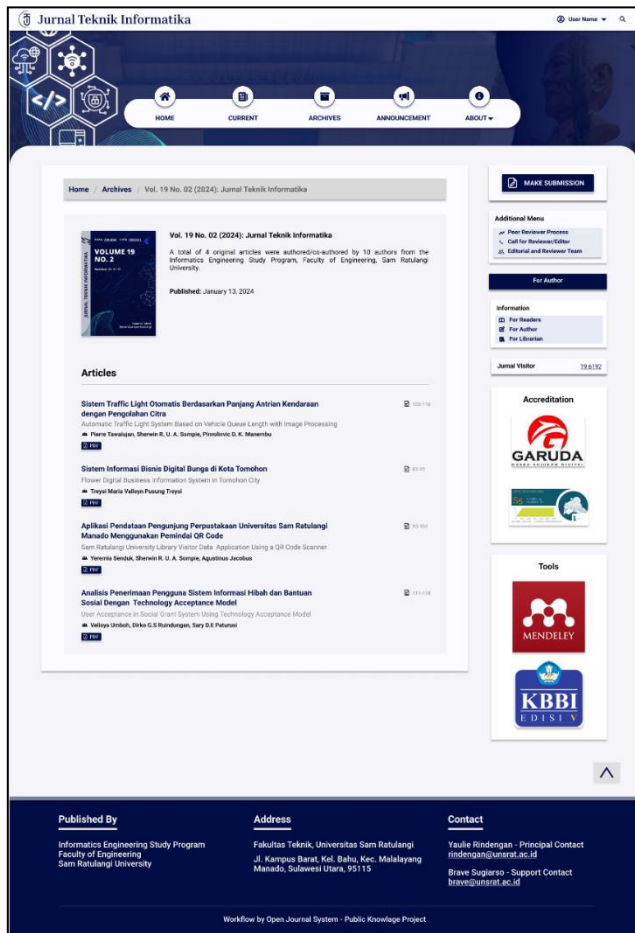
Jurnal Teknik Informatika

User Name

HOME CURRENT ARCHIVES ANNOUNCEMENT ABOUT

Home / Archives / Vol. 19 No. 02 (2024): Jurnal Teknik Informatika

VOLUME 19 NO. 2

JURNAL TEKNIK INFORMATIKA

Vol. 19 No. 02 (2024): Jurnal Teknik Informatika

A total of 4 original articles were authored/co-authored by 10 authors from the Informatics Engineering Study Program, Faculty of Engineering, Sam Ratulangi University.

Published: January 13, 2024

Articles

Sistem Traffic Light Otomatis Berdasarkan Panjang Antrian Kendaraan dengan Pengolahan Citra

Automatic Traffic Light System Based on Vehicle Queue Length with Image Processing

Pierre Tawalujan, Sherwin R. U. A. Sompie, Pinrolinvic D. K. Manembu

PDF

103-110

Sistem Informasi Bisnis Digital Bunga di Kota Tomohon

Flower Digital Business Information System in Tomohon City

Treysi Maria Valleyn Pusung Treysi

PDF

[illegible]

Aplikasi Pendataan Pengunjung Perpustakaan Universitas Sam Ratulangi Manado Menggunakan Pemindai QR Code

Sam Ratulangi University Library Visitor Data Application Using a QR Code Scanner

Yerenia Senduk, Sherwin R. U. A. Sompie, Agustinus Jacobus

PDF

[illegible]

Analisis Penerimaan Pengguna Sistem Informasi Hibah dan Bantuan Sosial Dengan Technology Acceptance Model

User Acceptance in Social Grant System Using Technology Acceptance Model

Velisya Umboh, Dirko G.S Ruindungan, Sary D.E Paturusi

PDF

111-118

MAKE SUBMISSION

Additional Menu
Peer Reviewer Process
Call for Reviewer/Editor
Editorial and Reviewer Team

For Author

Information
For Readers
For Author
For Librarian

Jurnal Visitor 79,6192

Accreditation

GARUDA
GARBA RUJUKAN DIGITAL

Tools

MENDELEY

KBBI
EDISI V

Published By

Informatics Engineering Study Program
Faculty of Engineering
Sam Ratulangi University

Address

Fakultas Teknik, Universitas Sam Ratulangi

Jl. Kampus Barat, Kel. Bahu, Kec. Malalayang Manado, Sulawesi Utara, 95115

Contact

Yaulie Rindengan - Principal Contact
rindengan@unsrat.ac.id

Brave Sugiarso - Support Contact
brave@unsrat.ac.id

Workflow by Open Journal System - Public Knowlage Project